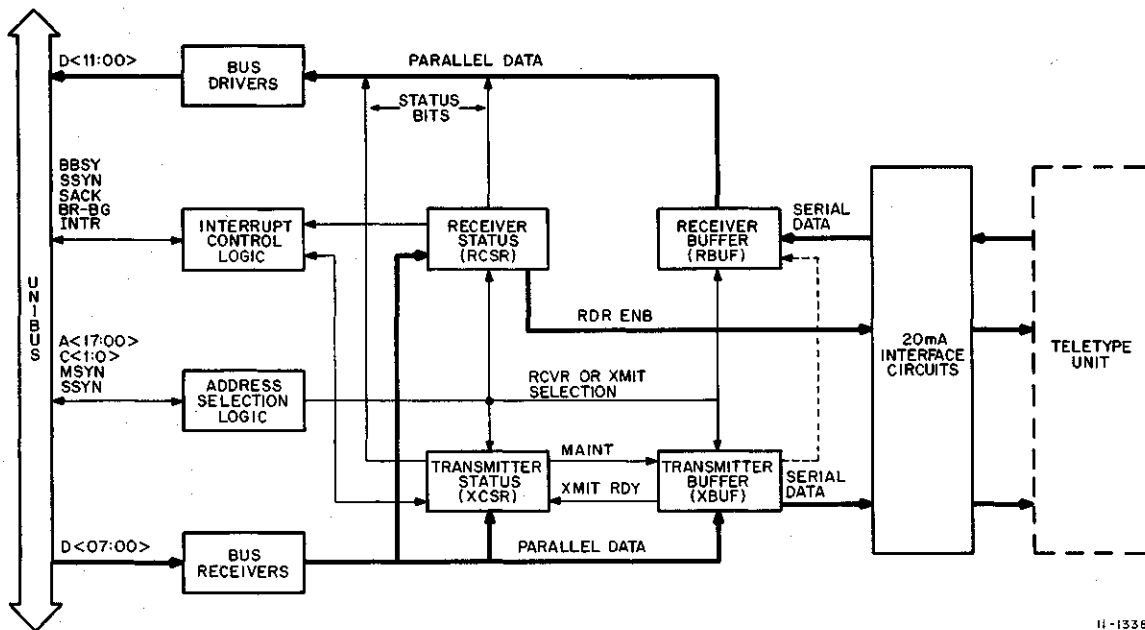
UNIBUS

D<11:00>

BUS DRIVERS

PARALLEL DATA

STATUS BITS

BBSY
SSYN
SACK
BR-BG
INTR

INTERRUPT CONTROL LOGIC

RECEIVER STATUS (RCSR)

RECEIVER BUFFER (RBUF)

SERIAL DATA

RDR ENB

A<17:00>
C<1:0>
MSYN
SSYN

ADDRESS SELECTION LOGIC

RCVR OR XMIT SELECTION

20mA INTERFACE CIRCUITS

TELETYPE UNIT

MAINT

TRANSMITTER STATUS (XCSR)

XMIT RDY

TRANSMITTER BUFFER (XBUF)

SERIAL DATA

D<07:00>

BUS RECEIVERS

PARALLEL DATA

11-1336